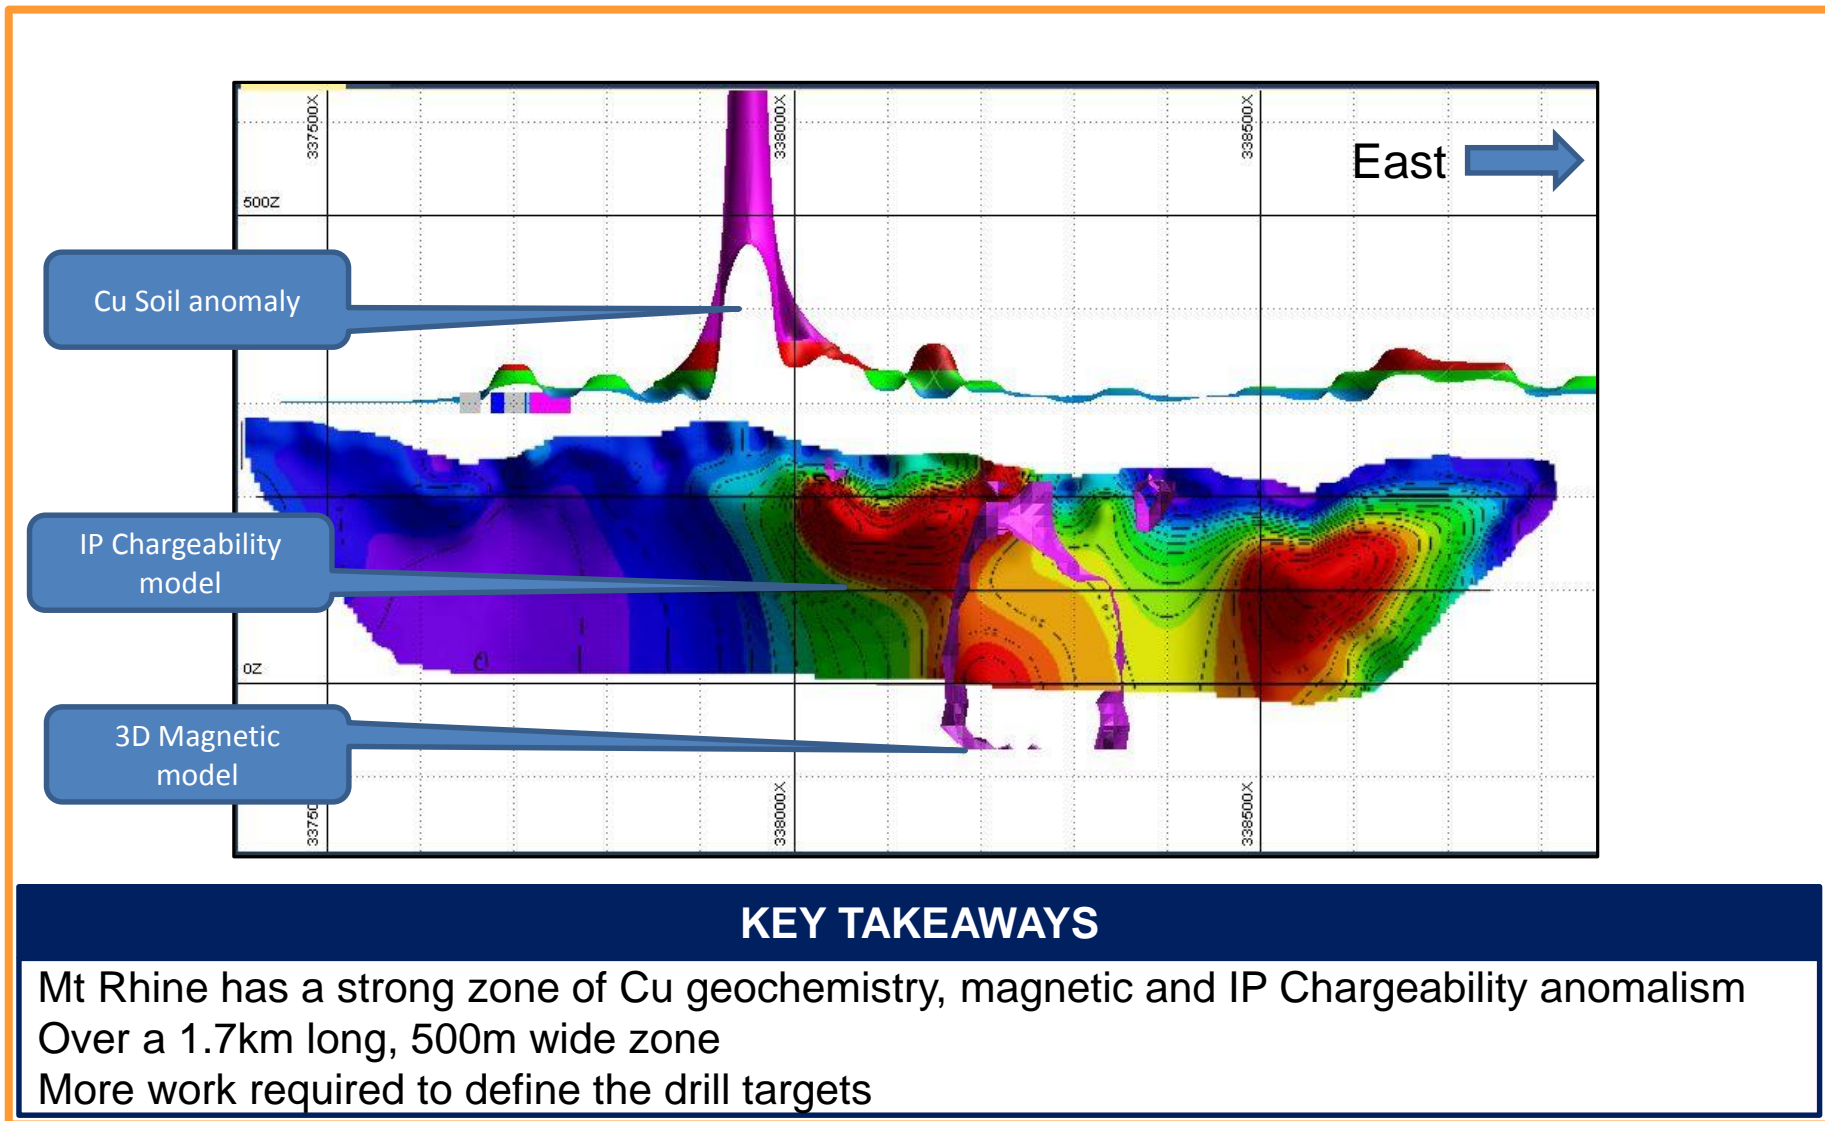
337500X

338000X

338500X

East

500Z

Cu Soil anomaly

IP Chargeability model

0Z

3D Magnetic model

3375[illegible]

338000X

338500X

KEY TAKEAWAYS

Mt Rhine has a strong zone of Cu geochemistry, magnetic and IP Chargeability anomalism

Over a 1.7km long, 500m wide zone

More work required to define the drill targets